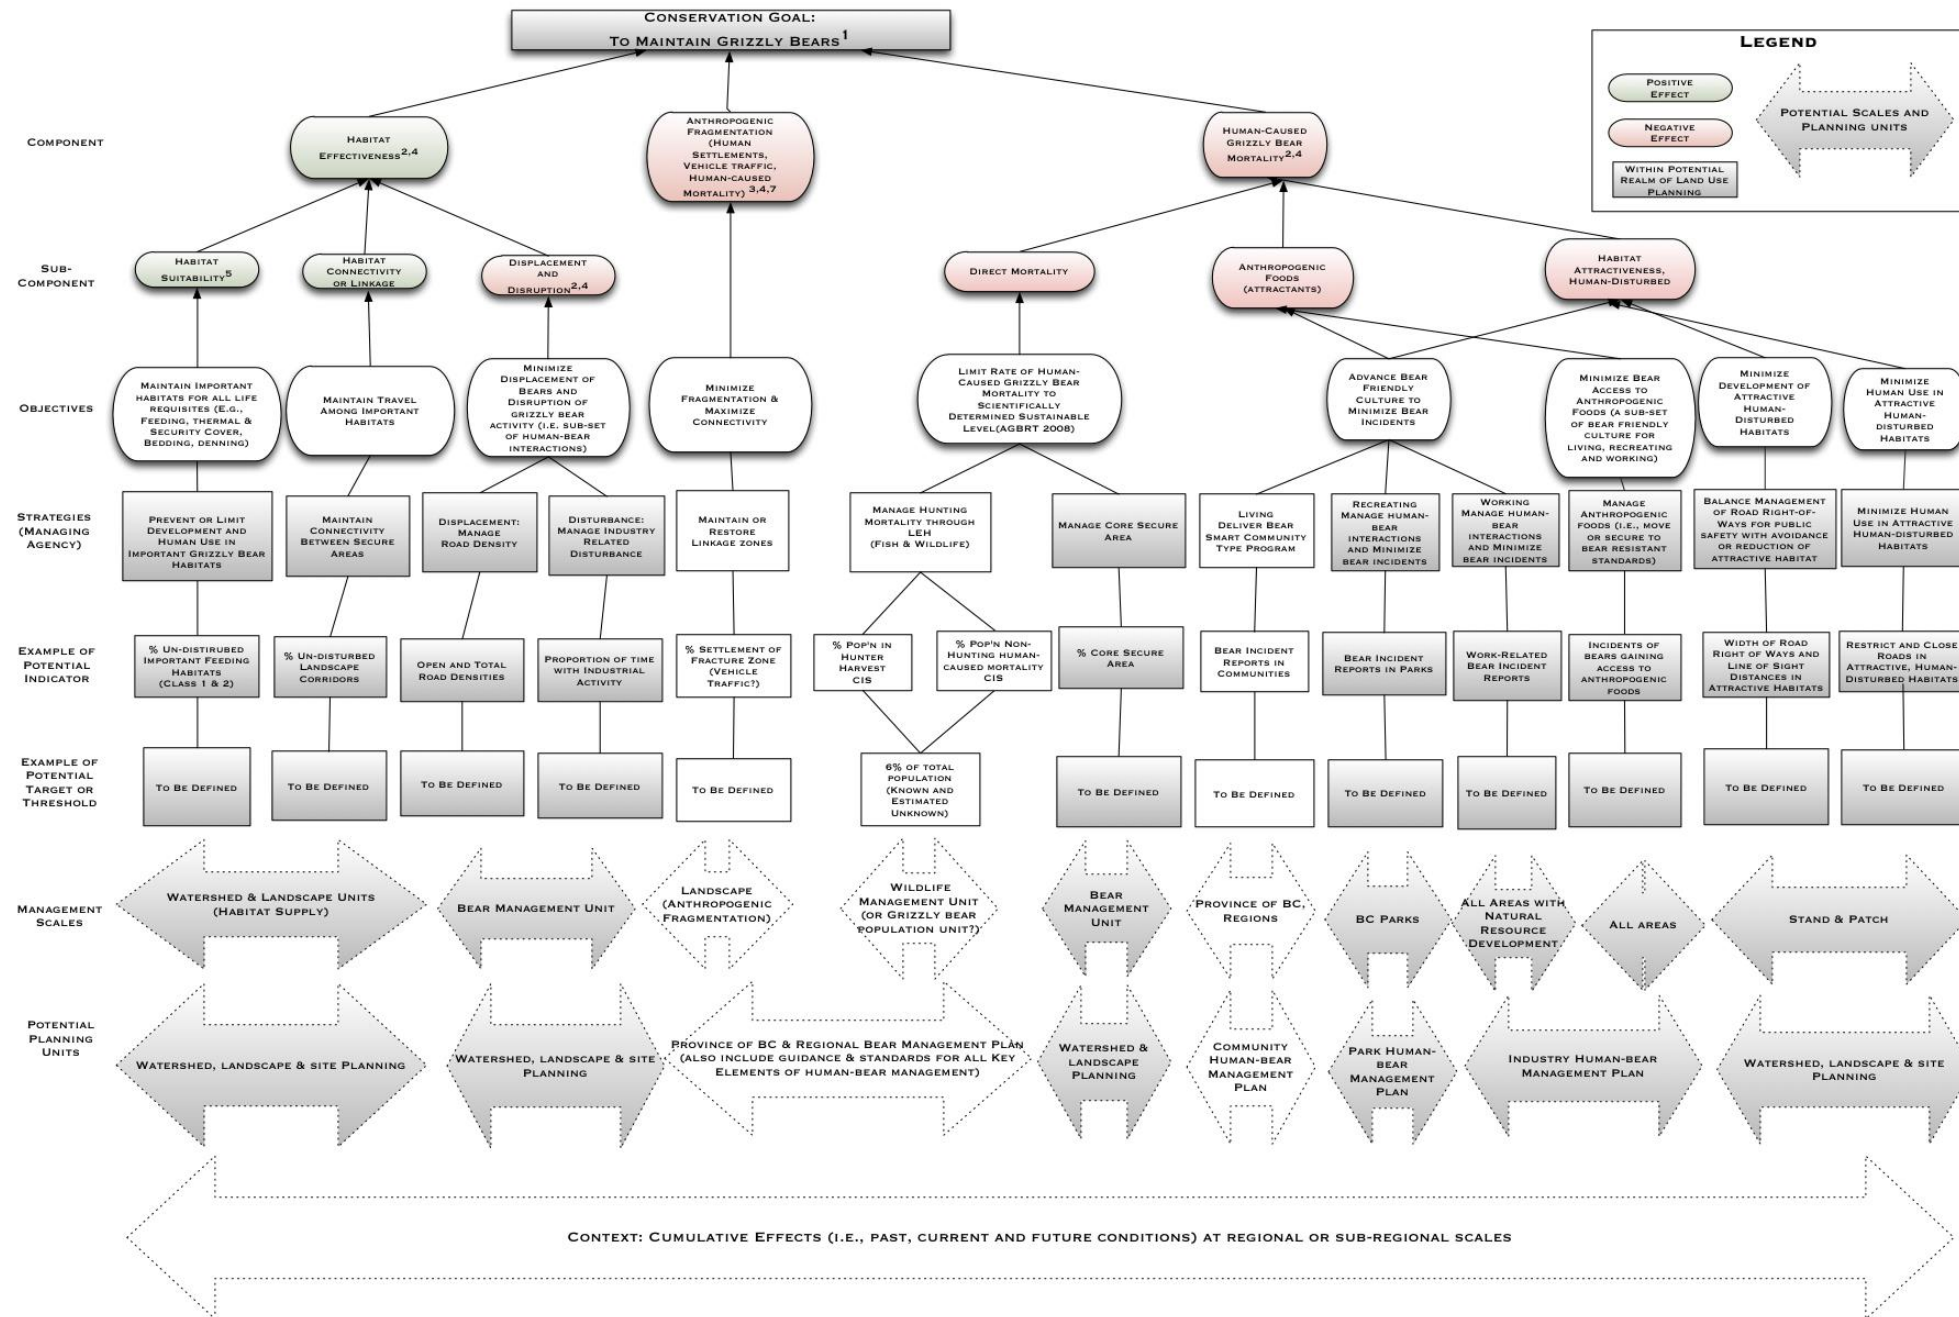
Conservation Goal:
To Maintain Grizzly Bears$^{1}$

Legend
Positive Effect
Negative Effect
Within Potential Realm of Land Use Planning
Potential Scales and Planning Units

Component
Habitat Effectiveness$^{2,4}$
Anthropogenic Fragmentation (Human Settlements, Vehicle traffic, Human-caused Mortality) $^{3,4,7}$
Human-Caused Grizzly Bear Mortality$^{2,4}$

Sub-Component
Habitat Suitability$^{5}$
Habitat Connectivity or Linkage
Displacement and Disruption$^{2,4}$
Direct Mortality
Anthropogenic Foods (attractants)
Habitat Attractiveness, Human-Disturbed

Objectives
Maintain Important habitats for all life requisites (E.g., Feeding, thermal & Security Cover, Bedding, denning)
Maintain Travel Among Important Habitats
Minimize Displacement of Bears and Disruption of grizzly bear activity (i.e. sub-set of human-bear interactions)
Minimize Fragmentation & Maximize Connectivity
Limit Rate of Human-Caused Grizzly Bear Mortality to Scientifically Determined Sustainable Level(AGBRT 2008)
Advance Bear Friendly Culture to Minimize Bear Incidents
Minimize Bear Access to Anthropogenic Foods (a sub-set of bear friendly culture for living, recreating and working)
Minimize Development of Attractive Human-Disturbed Habitats
Minimize Human Use in Attractive Human-disturbed Habitats

Strategies (Managing Agency)
Prevent or Limit Development and Human Use in Important Grizzly Bear Habitats
Maintain Connectivity Between Secure Areas
Displacement: Manage Road Density
Disturbance: Manage Industry Related Disturbance
Maintain or Restore Linkage zones
Manage Hunting Mortality through LEH (Fish & Wildlife)
Manage Core Secure Area
Living Deliver Bear Smart Community Type Program
Recreating Manage human-bear interactions and minimize bear incidents
Working Manage human-bear interactions and minimize bear incidents
Manage Anthropogenic Foods (i.e., move or secure to bear resistant standards)
Balance Management of Road Right-of-Ways for public safety with avoidance or reduction of attractive habitat
Minimize Human Use in Attractive Human-disturbed Habitats

Example of Potential Indicator
% Un-distirubed Important Feeding Habitats (Class 1 & 2)
% Un-disturbed Landscape Corridors
Open and Total Road Densities
Proportion of time with industrial activity
% Settlement of Fracture Zone (Vehicle Traffic?)
% Pop'n in Hunter Harvest CIS
% Pop'n Non-Hunting human-caused mortality CIS
% Core Secure Area
Bear Incident Reports in Communities
Bear Incident Reports in Parks
Work-Related Bear Incident Reports
Incidents of bears gaining access to anthropogenic foods
Width of Road Right of Ways and Line of Sight Distances in Attractive Habitats
Restrict and Close Roads in Attractive, Human-Disturbed Habitats

Example of Potential Target or Threshold
To Be Defined
To Be Defined
To Be Defined
To Be Defined
To Be Defined
6% of total population (Known and Estimated Unknown)
To Be Defined
To Be Defined
To Be Defined
To Be Defined
To Be Defined
To Be Defined
To Be Defined

Management Scales
Watershed & Landscape Units (Habitat Supply)
Bear Management Unit
Landscape (Anthropogenic Fragmentation)
Wildlife Management Unit (or Grizzly Bear Population Unit?)
Bear Management Unit
Province of BC, Regions
BC Parks
All Areas with Natural Resource Development
All areas
Stand & Patch

Potential Planning Units
Watershed, landscape & site Planning
Watershed, landscape & site Planning
Province of BC & Regional Bear Management Plan (also include guidance & standards for all key elements of human-bear management)
Watershed & Landscape Planning
Community Human-bear Management Plan
Park Human-bear Management Plan
Industry Human-bear Management Plan
Watershed, landscape & site Planning

Context: Cumulative Effects (i.e., past, current and future conditions) at regional or sub-regional scales